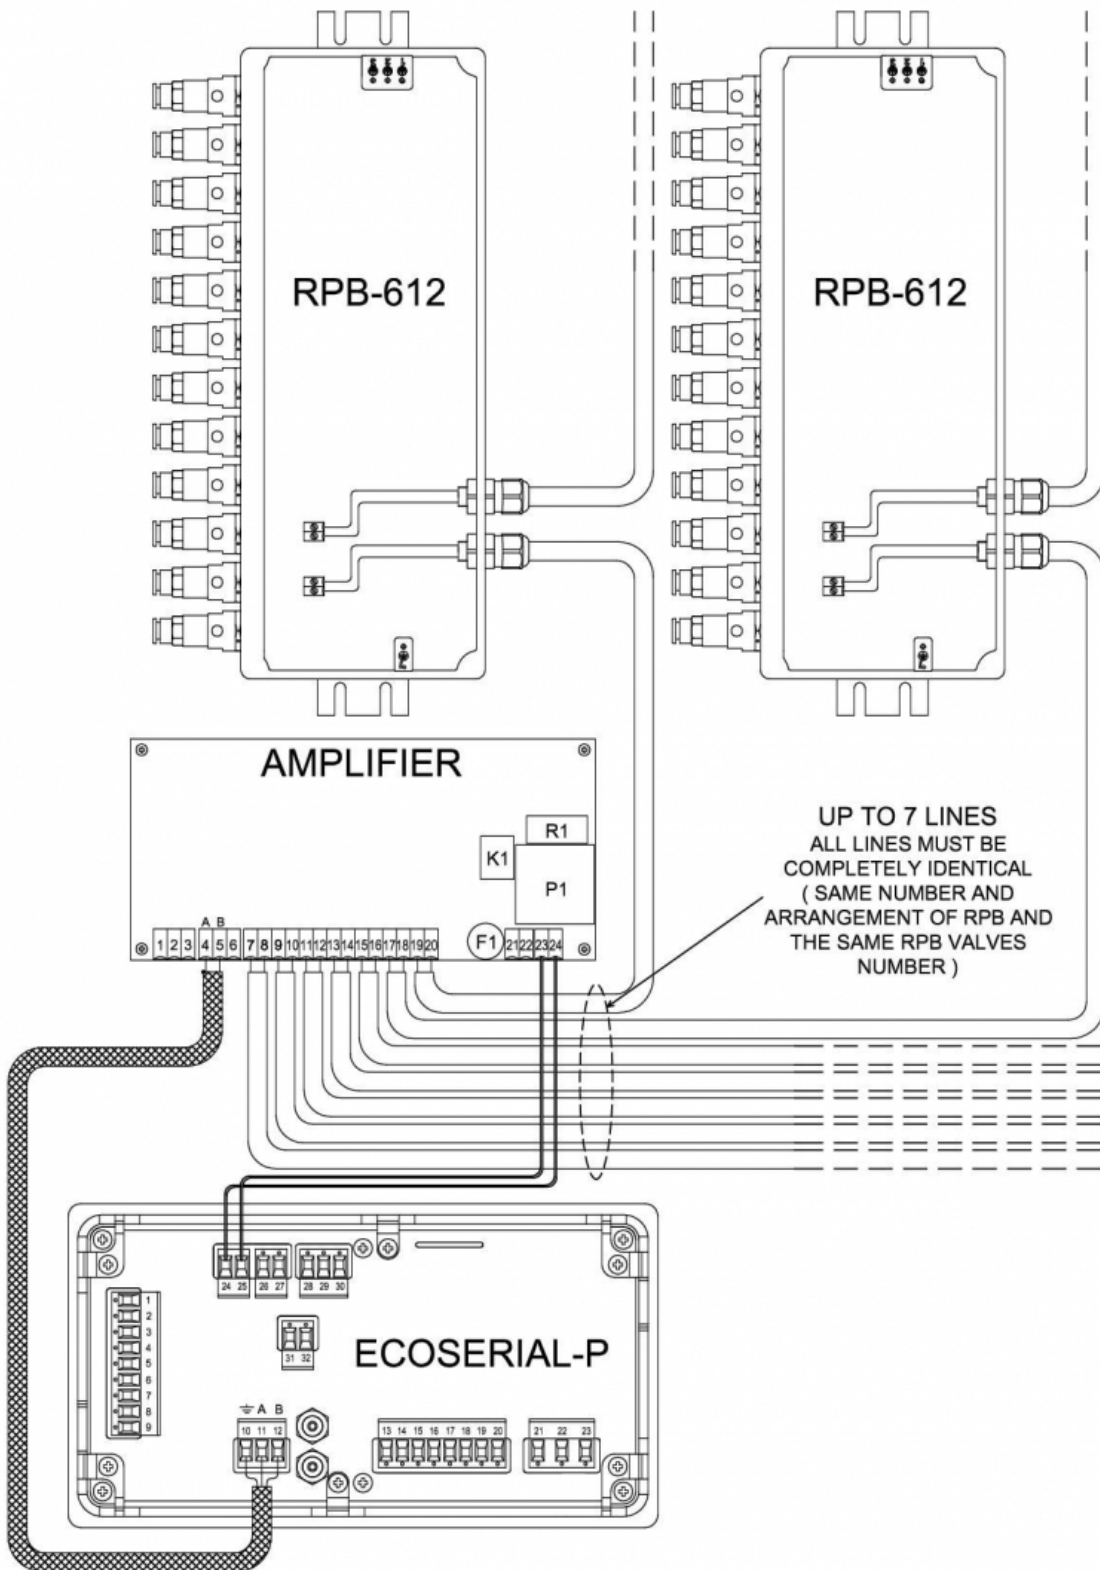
RPB-612

RPB-612

AMPLIFIER

R1

K1

P1

A B

1 2 3 4 5 6 7 8 9 10 11 12 13 14 15 16 17 18 19 20

F1

21 22 23 24

UP TO 7 LINES
ALL LINES MUST BE COMPLETELY IDENTICAL ( SAME NUMBER AND ARRANGEMENT OF RPB AND THE SAME RPB VALVES NUMBER )

24 25 26 27 28 29 30

1 2 3 4 5 6 7 8 9

31 32

ECOSERIAL-P

A B

10 11 12

13 14 15 16 17 18 19 20

21 22 23